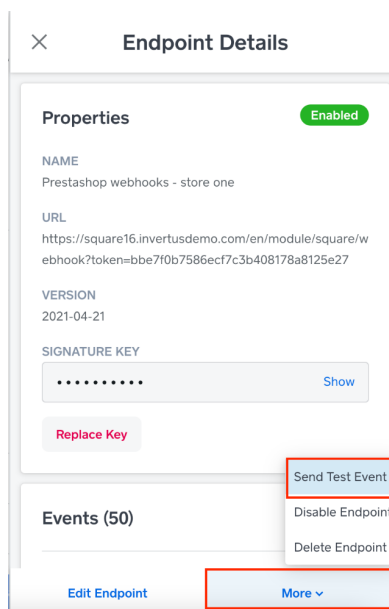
×

Endpoint Details

Properties

Enabled

NAME
Prestashop webhooks - store one

URL
https://square16.invertusdemo.com/en/module/square/webhook?token=bbe7f0b7586ecf7c3b408178a8125e27

VERSION
2021-04-21

SIGNATURE KEY
••••••••••

Show

Replace Key

Events (50)

Send Test Event

Disable Endpoint

Delete Endpoint

Edit Endpoint

More ⌄